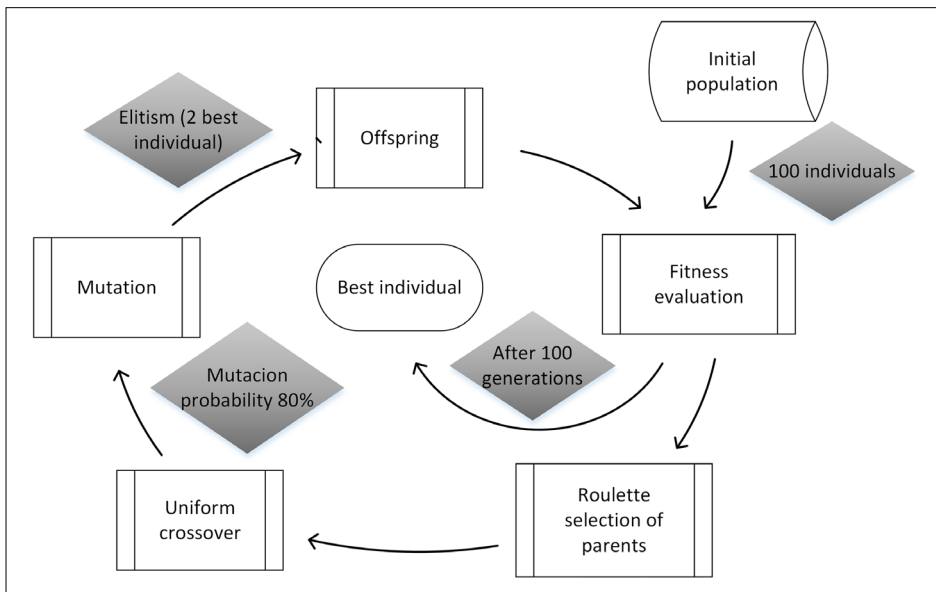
Initial population

100 individuals

Fitness evaluation

After 100 generations

Best individual

Roulette selection of parents

Uniform crossover

Mutacion probability 80%

Mutation

Elitism (2 best individual)

Offspring